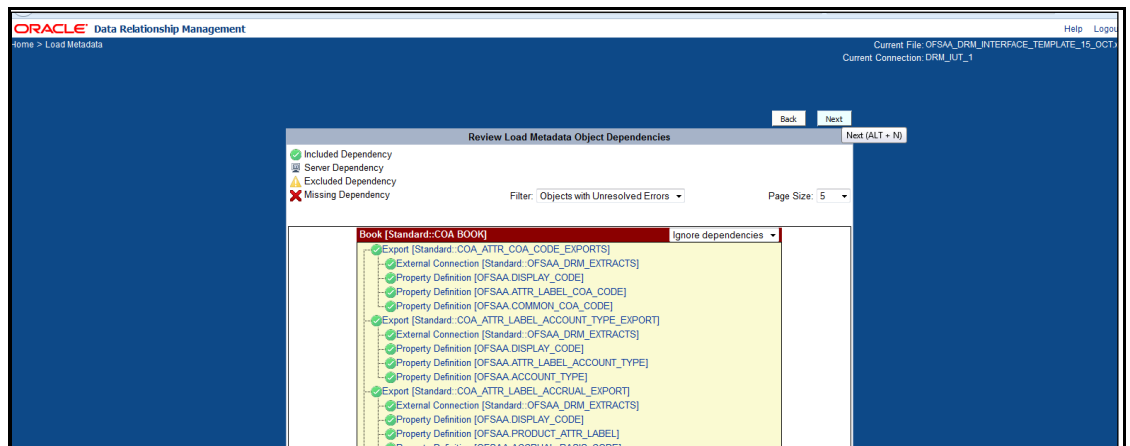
ORACLE Data Relationship Management

Help Logou

Home > Load Metadata

Current File: OFSAA_DRM_INTERFACE_TEMPLATE_15_OCT.

Current Connection: DRM_IUT_1

Back Next

Next (ALT + N)

Review Load Metadata Object Dependencies

Included Dependency
Server Dependency
Excluded Dependency
Missing Dependency

Filter: Objects with Unresolved Errors

Page Size: 5

Book [Standard::COA BOOK]

Ignore dependencies

Export [Standard::COA_ATTR_COA_CODE_EXPORTS]
External Connection [Standard::OFSAA_DRM_EXTRACTS]
Property Definition [OFSAA.DISPLAY_CODE]
Property Definition [OFSAA.ATTR_LABEL_COA_CODE]
Property Definition [OFSAA.COMMON_COA_CODE]
Export [Standard::COA_ATTR_LABEL_ACCOUNT_TYPE_EXPORT]
External Connection [Standard::OFSAA_DRM_EXTRACTS]
Property Definition [OFSAA.DISPLAY_CODE]
Property Definition [OFSAA.ATTR_LABEL_ACCOUNT_TYPE]
Property Definition [OFSAA.ACCOUNT_TYPE]
Export [Standard::COA_ATTR_LABEL_ACCRUAL_EXPORT]
External Connection [Standard::OFSAA_DRM_EXTRACTS]
Property Definition [OFSAA.DISPLAY_CODE]
Property Definition [OFSAA.PRODUCT_ATTR_LABEL]
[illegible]